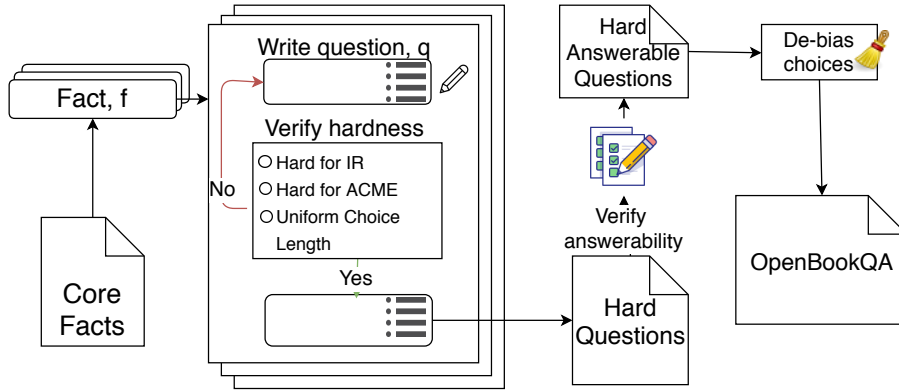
Fact, f

Core Facts

Write question, q

Verify hardness

Hard for IR

Hard for ACME

Uniform Choice Length

No

Yes

Hard Questions

Verify answerability

Hard Answerable Questions

De-bias choices

OpenBookQA